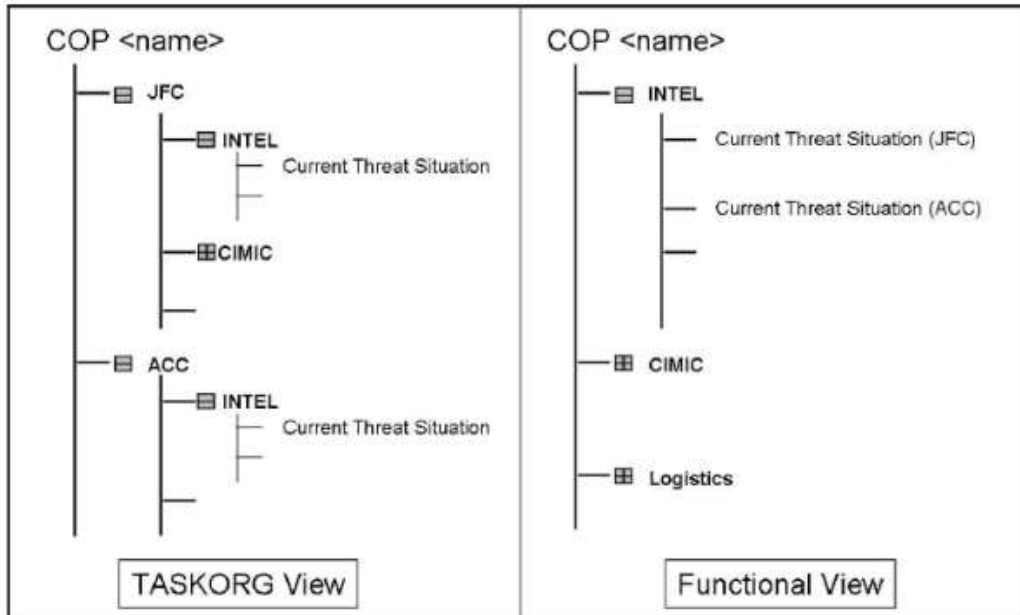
COP <name>

JFC

INTEL

Current Threat Situation

CIMIC

ACC

INTEL

Current Threat Situation

TASKORG View

COP <name>

INTEL

Current Threat Situation (JFC)

Current Threat Situation (ACC)

CIMIC

Logistics

Functional View